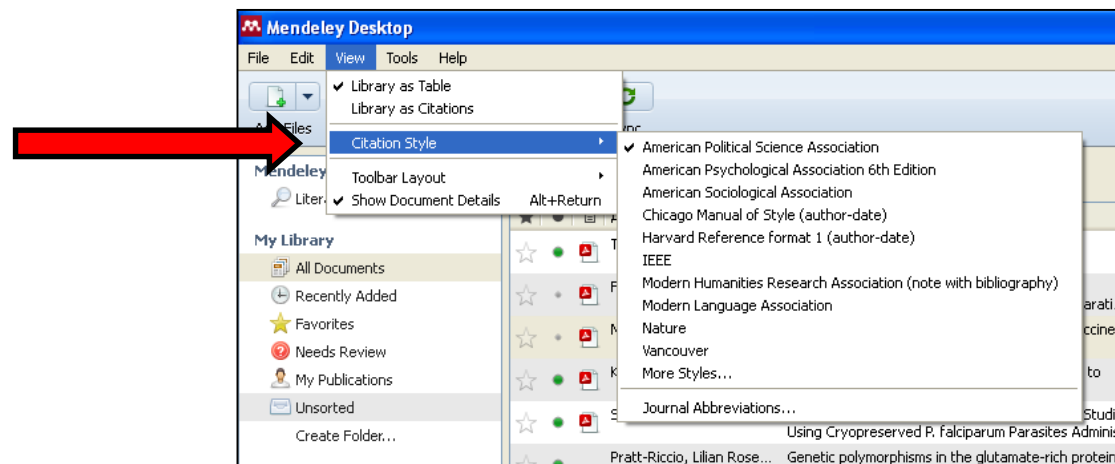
Mendeley Desktop

File Edit View Tools Help

Library as Table
Library as Citations
Citation Style
Toolbar Layout
Show Document Details Alt+Return

American Political Science Association
American Psychological Association 6th Edition
American Sociological Association
Chicago Manual of Style (author-date)
Harvard Reference format 1 (author-date)
IEEE
Modern Humanities Research Association (note with bibliography)
Modern Language Association
Nature
Vancouver
More Styles...
Journal Abbreviations...

Add Files
ync
Mendeley
Liter
My Library
All Documents
Recently Added
Favorites
Needs Review
My Publications
Unsorted
Create Folder...

T
F
M
K
S
arati
ccine
to
Studi
Using Cryopreserved P. falciparum Parasites Adminis
Pratt-Riccio, Lilian Rose... Genetic polymorphisms in the glutamate-rich protein